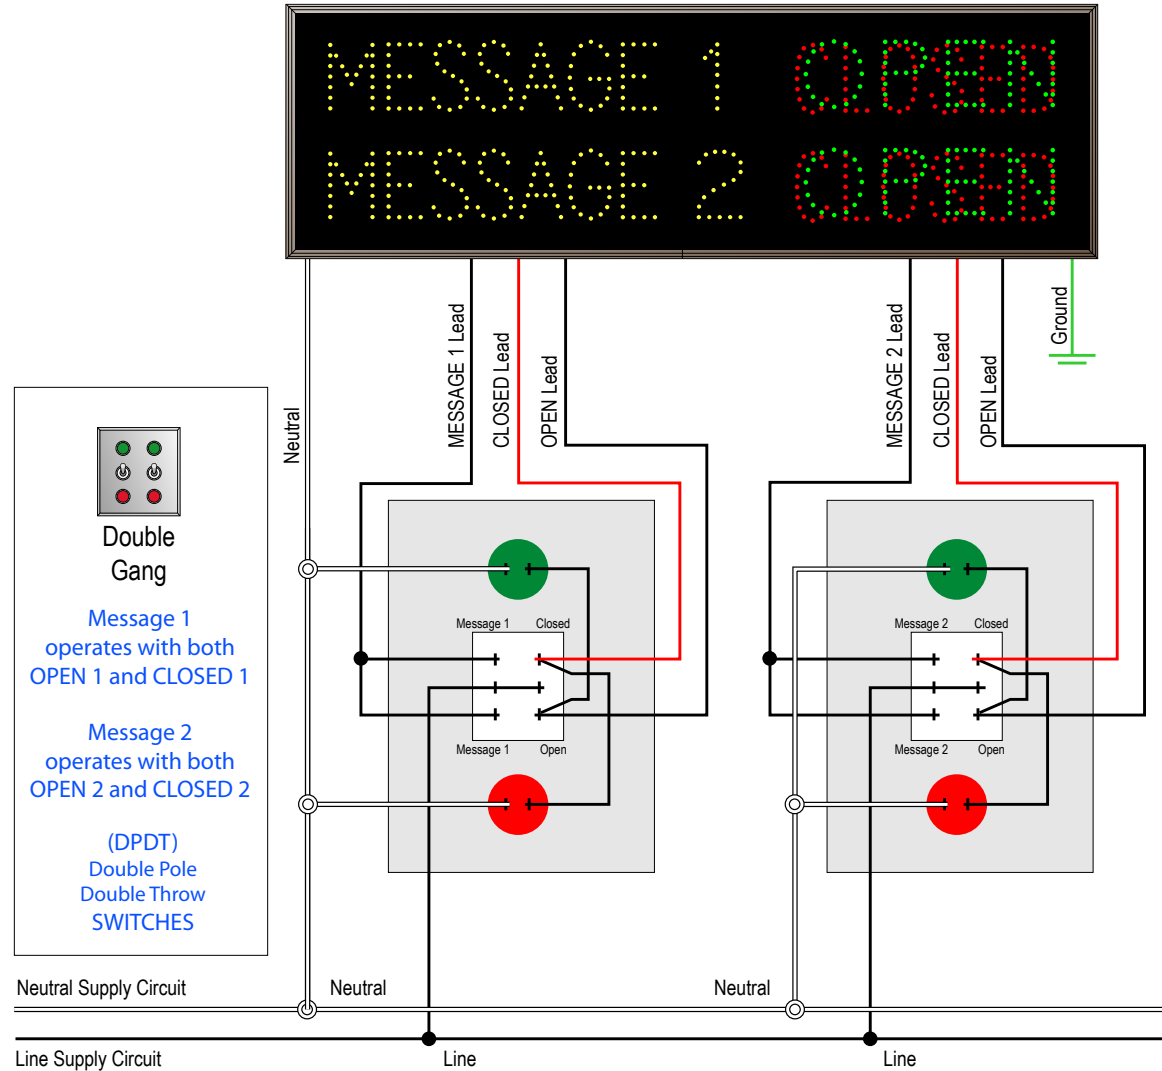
MESSAGE 1 OPEN CLOSED
MESSAGE 2 OPEN CLOSED

Neutral

MESSAGE 1 Lead
CLOSED Lead
OPEN Lead

MESSAGE 2 Lead
CLOSED Lead
OPEN Lead
Ground

Double Gang

Message 1 operates with both OPEN 1 and CLOSED 1

Message 2 operates with both OPEN 2 and CLOSED 2

(DPDT) Double Pole Double Throw SWITCHES

Message 1 Closed
Message 1 Open

Message 2 Closed
Message 2 Open

Neutral Supply Circuit
Neutral
Neutral
Line Supply Circuit
Line
Line